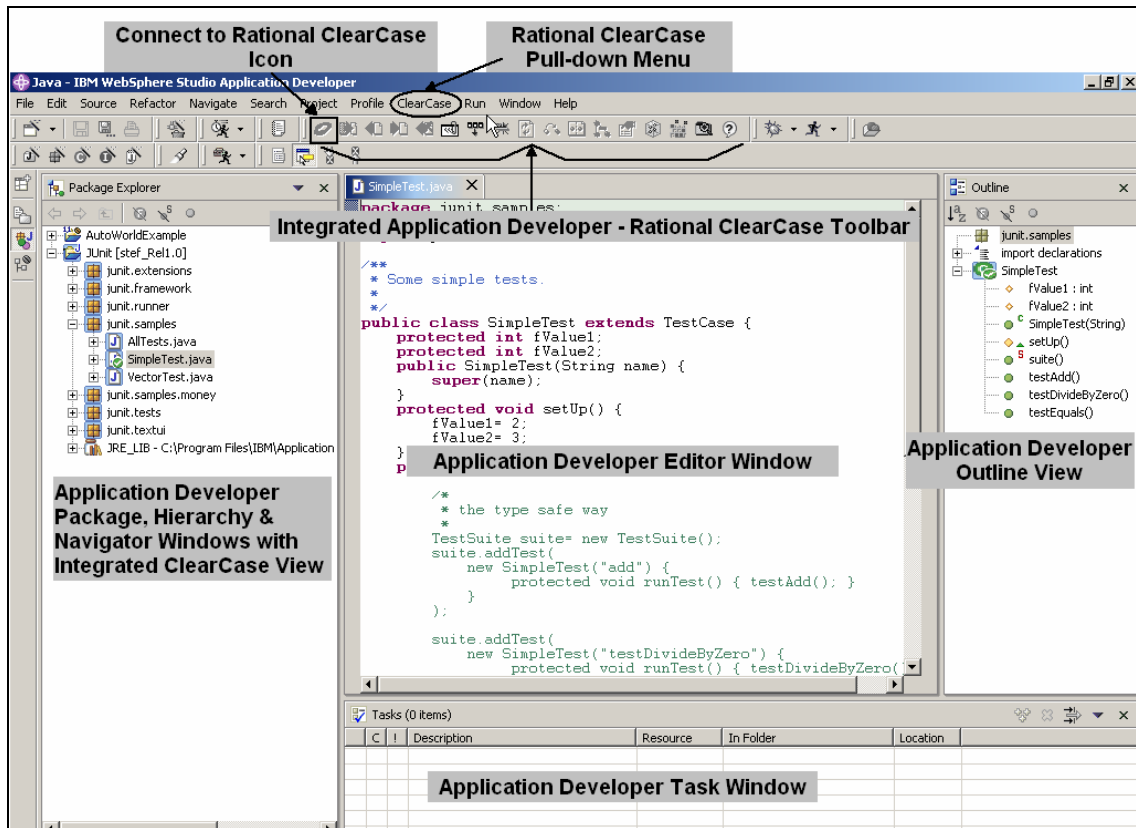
Connect to Rational ClearCase Icon

Rational ClearCase Pull-down Menu

Java - IBM WebSphere Studio Application Developer

File Edit Source Refactor Navigate Search Project Profile ClearCase Run Window Help

Package Explorer

AutoWorldExample
JUnit [stef_Rel1.0]
junit.extensions
junit.framework
junit.runner
junit.samples
AllTests.java
SimpleTest.java
VectorTest.java
junit.samples.money
junit.tests
junit.textui
JRE_LIB - C:\Program Files\IBM\Application

SimpleTest.java

package junit.samples;

Integrated Application Developer - Rational ClearCase Toolbar

/**
 * Some simple tests.
 *
 */
public class SimpleTest extends TestCase {
 protected int fValue1;
 protected int fValue2;
 public SimpleTest(String name) {
 super(name);
 }
 protected void setUp() {
 fValue1= 2;
 fValue2= 3;
 }
 p

Application Developer Editor Window

 /*
 * the type safe way
 *
 TestSuite suite= new TestSuite();
 suite.addTest(
 new SimpleTest("add") {
 protected void runTest() { testAdd(); }
 }
 );

 suite.addTest(
 new SimpleTest("testDivideByZero") {
 protected void runTest() { testDivideByZero(

Outline

junit.samples
import declarations
SimpleTest
fValue1 : int
fValue2 : int
SimpleTest(String)
setUp()
suite()
testAdd()
testDivideByZero()
testEquals()

Application Developer Outline View

Application Developer Package, Hierarchy & Navigator Windows with Integrated ClearCase View

Tasks (0 items)

| C | ! | Description | Resource | In Folder | Location |
|---|---|---|---|---|---|

Application Developer Task Window